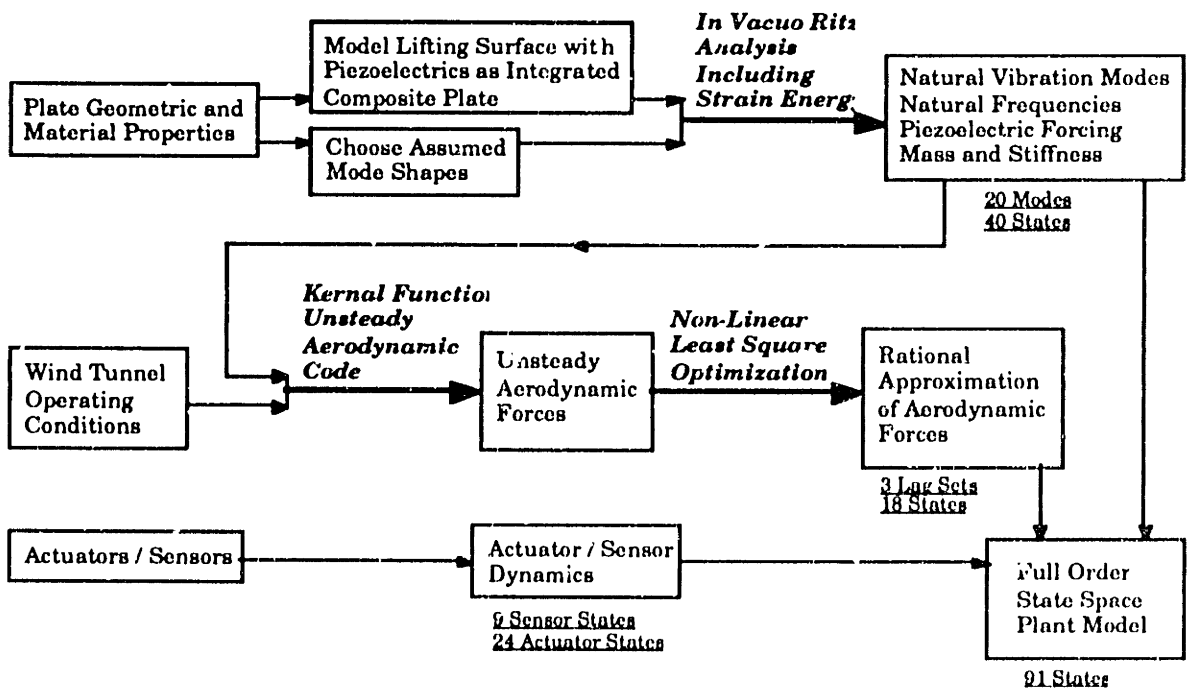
Plate Geometric and Material Properties

Model Lifting Surface with Piezoelectrics as Integrated Composite Plate

Choose Assumed Mode Shapes

In Vacuo Ritz Analysis Including Strain Energ

Natural Vibration Modes
Natural Frequencies
Piezoelectric Forcing
Mass and Stiffness

20 Modes
40 States

Wind Tunnel Operating Conditions

Kernal Functio Unsteady Aerodynamic Code

Unsteady Aerodynamic Forces

Non-Linear Least Square Optimization

Rational Approximation of Aerodynamic Forces

3 Lag Sets
18 States

Actuators / Sensors

Actuator / Sensor Dynamics

9 Sensor States
24 Actuator States

Full Order State Space Plant Model

91 States